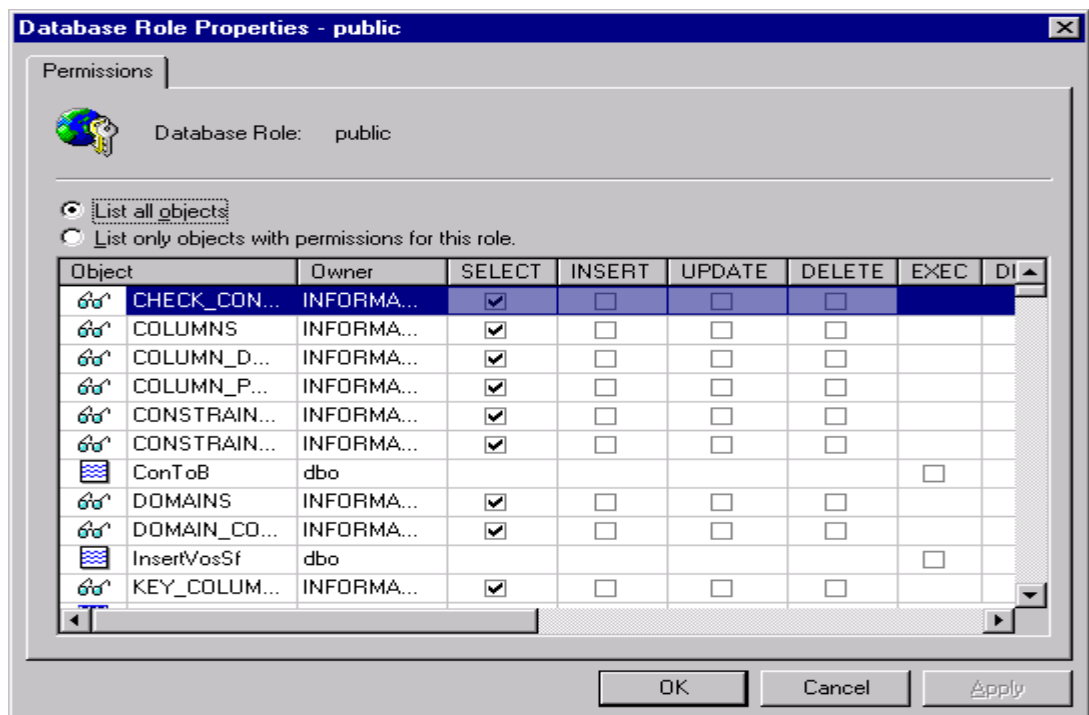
Database Role Properties - public

Permissions

Database Role: public

List all objects
List only objects with permissions for this role.

| Object | Owner | SELECT | INSERT | UPDATE | DELETE | EXEC | DI |
|---|---|---|---|---|---|---|---|
| CHECK_CON... | INFORMA... | ☑ | ☐ | ☐ | ☐ | | |
| COLUMNS | INFORMA... | ☑ | ☐ | ☐ | ☐ | | |
| COLUMN_D... | INFORMA... | ☑ | ☐ | ☐ | ☐ | | |
| COLUMN_P... | INFORMA... | ☑ | ☐ | ☐ | ☐ | | |
| CONSTRAIN... | INFORMA... | ☑ | ☐ | ☐ | ☐ | | |
| CONSTRAIN... | INFORMA... | ☑ | ☐ | ☐ | ☐ | | |
| ConToB | dbo | | | | | ☐ | |
| DOMAINS | INFORMA... | ☑ | ☐ | ☐ | ☐ | | |
| DOMAIN_CO... | INFORMA... | ☑ | ☐ | ☐ | ☐ | | |
| InsertVosSf | dbo | | | | | ☐ | |
| KEY_COLUM... | INFORMA... | ☑ | ☐ | ☐ | ☐ | | |

OK Cancel Apply